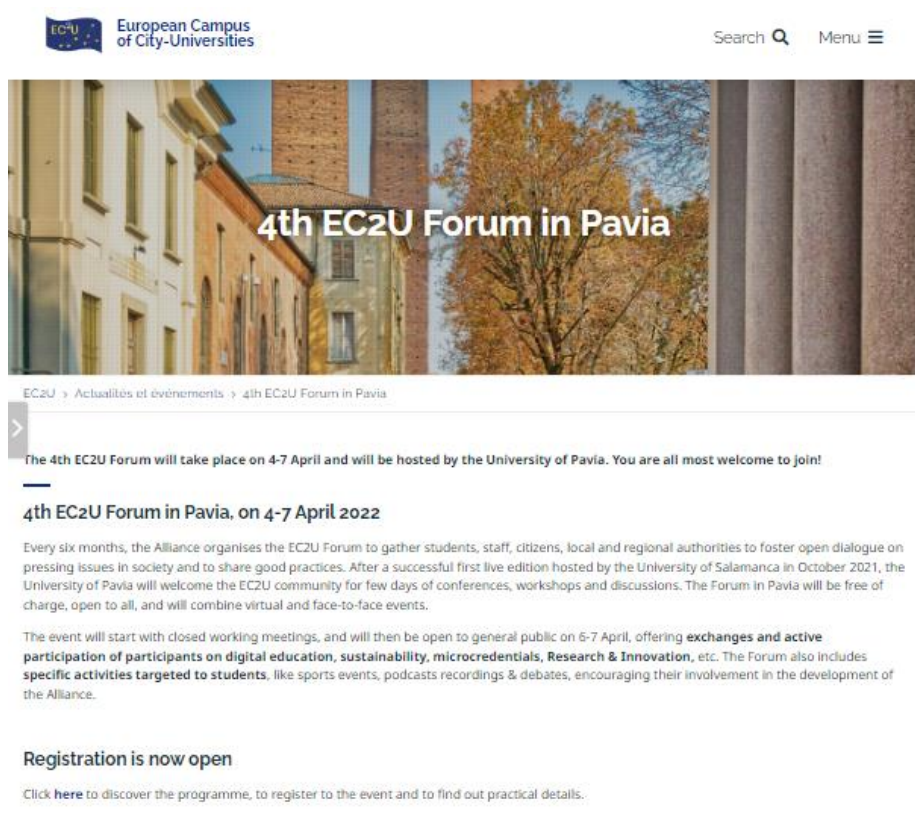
EC2U European Campus of City-Universities

Search Menu

4th EC2U Forum in Pavia

EC2U › Actualités et événements › 4th EC2U Forum in Pavia

The 4th EC2U Forum will take place on 4-7 April and will be hosted by the University of Pavia. You are all most welcome to join!

4th EC2U Forum in Pavia, on 4-7 April 2022

Every six months, the Alliance organises the EC2U Forum to gather students, staff, citizens, local and regional authorities to foster open dialogue on pressing issues in society and to share good practices. After a successful first live edition hosted by the University of Salamanca in October 2021, the University of Pavia will welcome the EC2U community for few days of conferences, workshops and discussions. The Forum in Pavia will be free of charge, open to all, and will combine virtual and face-to-face events.

The event will start with closed working meetings, and will then be open to general public on 6-7 April, offering exchanges and active participation of participants on digital education, sustainability, microcredentials, Research & Innovation, etc. The Forum also includes specific activities targeted to students, like sports events, podcasts recordings & debates, encouraging their involvement in the development of the Alliance.

Registration is now open

Click here to discover the programme, to register to the event and to find out practical details.